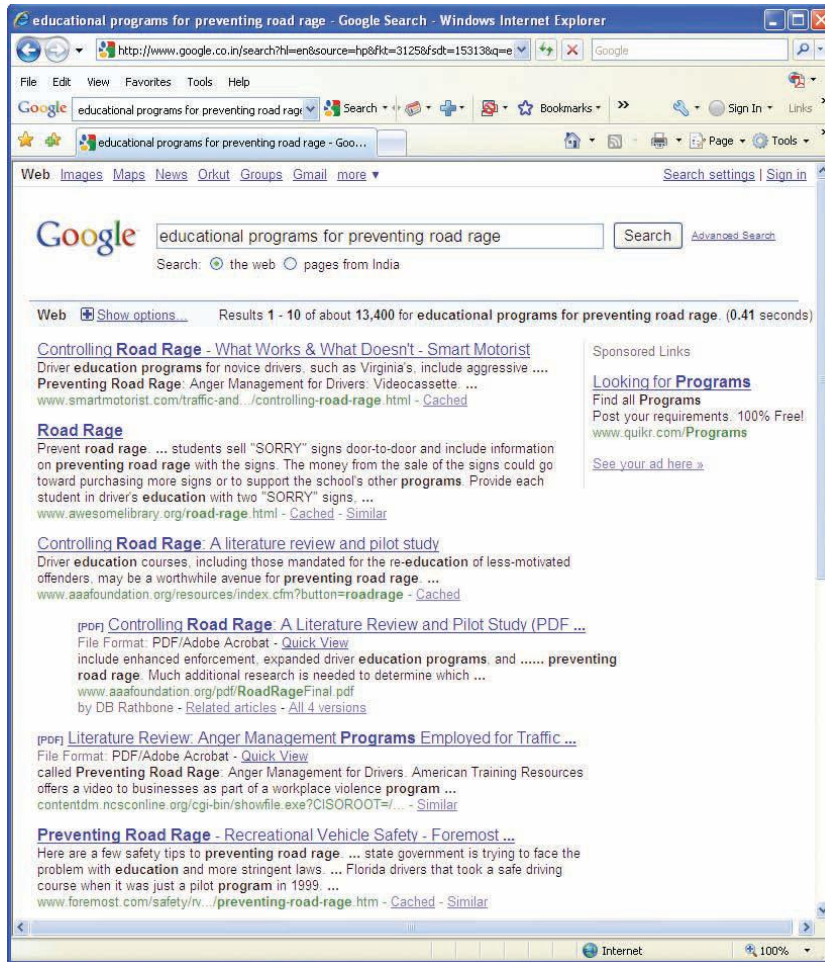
educational programs for preventing road rage - Google Search - Windows Internet Explorer

http://www.google.co.in/search?hl=en&source=hp&fkt=3125&fsdt=15313&q=e

Google

File Edit View Favorites Tools Help

Google educational programs for preventing road rage Search Bookmarks » Sign In Links

educational programs for preventing road rage - Goo...

Page Tools

Web Images Maps News Orkut Groups Gmail more ▾

Search settings | Sign in

Google

educational programs for preventing road rage

Search Advanced Search

Search: the web pages from India

Web Show options...

Results 1 - 10 of about 13,400 for educational programs for preventing road rage. (0.41 seconds)

Controlling Road Rage - What Works & What Doesn't - Smart Motorist
Driver education programs for novice drivers, such as Virginia's, include aggressive .... Preventing Road Rage: Anger Management for Drivers: Videocassette. ...
www.smartmotorist.com/traffic-and.../controlling-road-rage.html - Cached

Road Rage
Prevent road rage. ... students sell "SORRY" signs door-to-door and include information on preventing road rage with the signs. The money from the sale of the signs could go toward purchasing more signs or to support the school's other programs. Provide each student in driver's education with two "SORRY" signs, ...
www.awesomelibrary.org/road-rage.html - Cached - Similar

Controlling Road Rage: A literature review and pilot study
Driver education courses, including those mandated for the re-education of less-motivated offenders, may be a worthwhile avenue for preventing road rage. ...
www.aaafoundation.org/resources/index.cfm?button=roadrage - Cached

[PDF] Controlling Road Rage: A Literature Review and Pilot Study (PDF ...
File Format: PDF/Adobe Acrobat - Quick View
include enhanced enforcement, expanded driver education programs, and ...... preventing road rage. Much additional research is needed to determine which ...
www.aaafoundation.org/pdf/RoadRageFinal.pdf
by DB Rathbone - Related articles - All 4 versions

[PDF] Literature Review: Anger Management Programs Employed for Traffic ...
File Format: PDF/Adobe Acrobat - Quick View
called Preventing Road Rage: Anger Management for Drivers. American Training Resources offers a video to businesses as part of a workplace violence program ...
contentdm.ncsconline.org/cgi-bin/showfile.exe?CISOROOT=/... - Similar

Preventing Road Rage - Recreational Vehicle Safety - Foremost ...
Here are a few safety tips to preventing road rage. ... state government is trying to face the problem with education and more stringent laws. ... Florida drivers that took a safe driving course when it was just a pilot program in 1999. ...
www.foremost.com/safety/rv.../preventing-road-rage.htm - Cached - Similar

Sponsored Links

Looking for Programs
Find all Programs
Post your requirements. 100% Free!
www.quikr.com/Programs

See your ad here »

Internet 100%